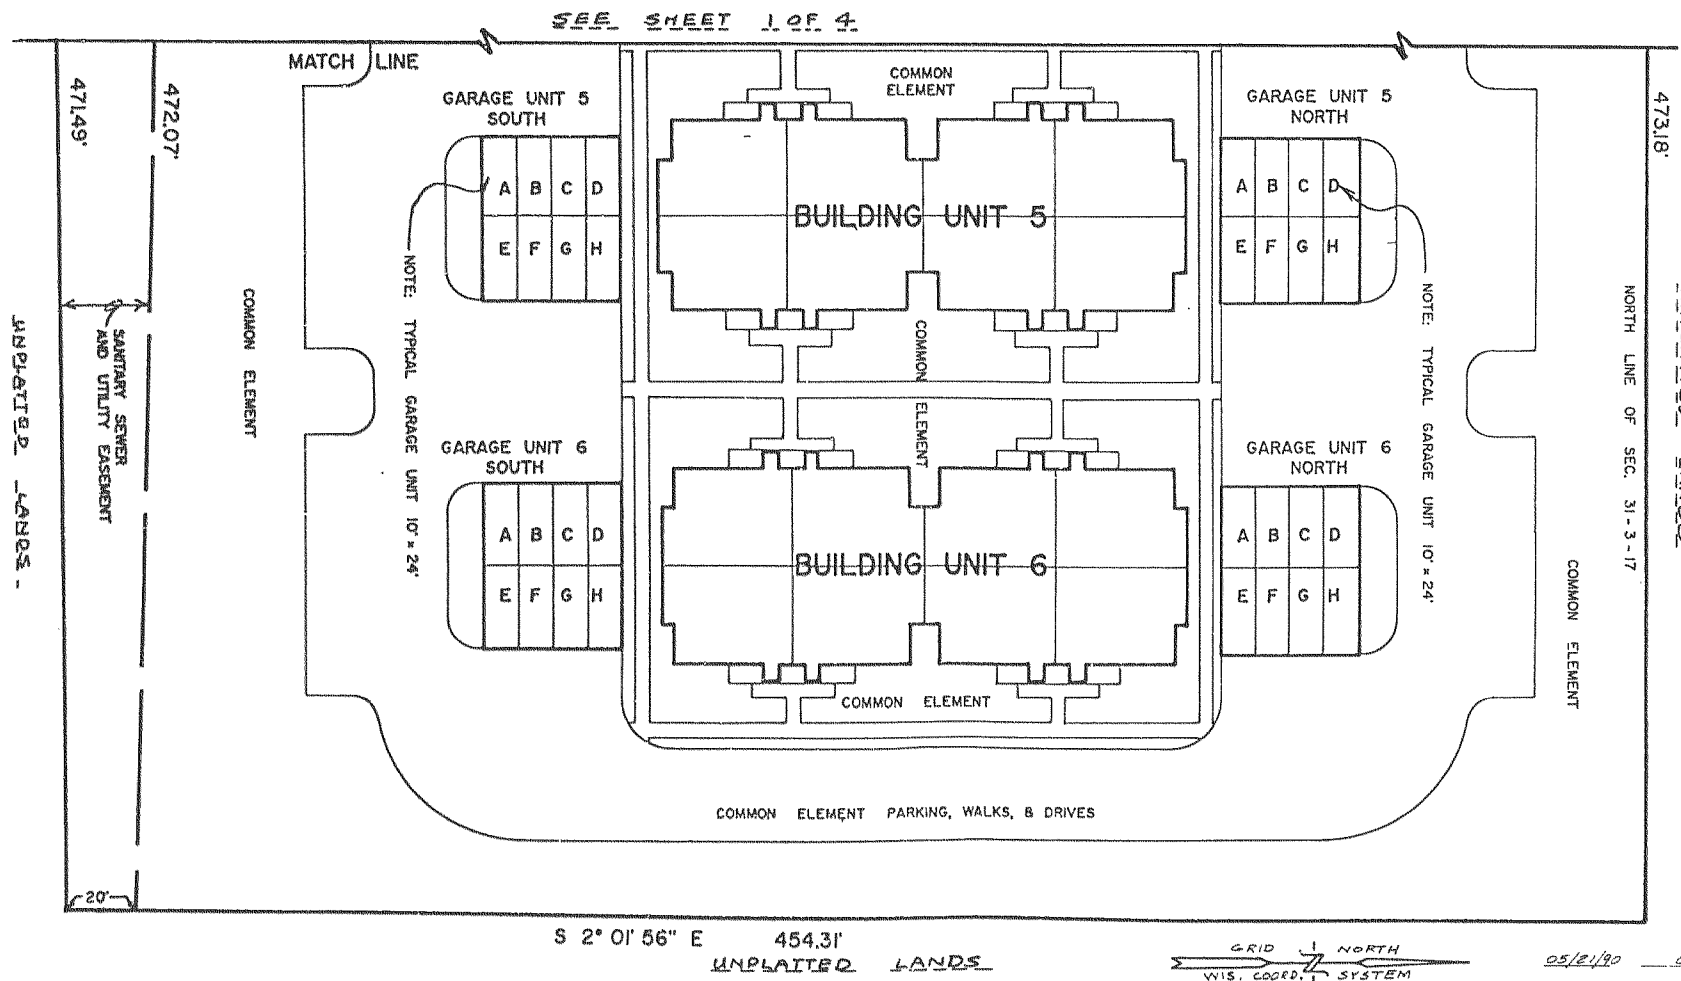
SEE SHEET 1 OF 4

MATCH LINE

471.49'

472.07'

473.18'

COMMON ELEMENT

GARAGE UNIT 5 SOUTH

| A | B | C | D |
|---|---|---|---|
| E | F | G | H |

GARAGE UNIT 5 NORTH

| A | B | C | D |
|---|---|---|---|
| E | F | G | H |

BUILDING UNIT 5

NOTE: TYPICAL GARAGE UNIT 10' x 24'

NOTE: TYPICAL GARAGE UNIT 10' x 24'

UNPLATTED LANDS

SANITARY SEWER AND UTILITY EASEMENT

COMMON ELEMENT

COMMON ELEMENT

NORTH LINE OF SEC. 31-3-17

GARAGE UNIT 6 SOUTH

| A | B | C | D |
|---|---|---|---|
| E | F | G | H |

GARAGE UNIT 6 NORTH

| A | B | C | D |
|---|---|---|---|
| E | F | G | H |

BUILDING UNIT 6

COMMON ELEMENT

COMMON ELEMENT

COMMON ELEMENT PARKING, WALKS, & DRIVES

20'

S 2° 01' 56" E 454.31'

UNPLATTED LANDS

GRID NORTH WIS. COORD. SYSTEM

05/21/90